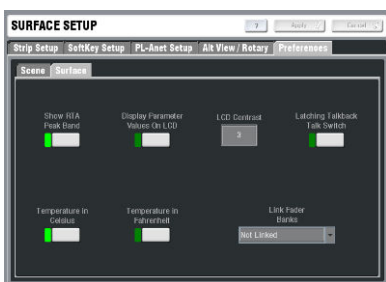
SURFACE SETUP

?

Apply

Cancel

Strip Setup

SoftKey Setup

PL-Anet Setup

Alt View / Rotary

Preferences

Scene

Surface

Show RTA Peak Band

Display Parameter Values On LCD

LCD Contrast

3

Latching Talkback Talk Switch

Temperature in Celsius

Temperature in Fahrenheit

Link Fader Banks

Not Linked